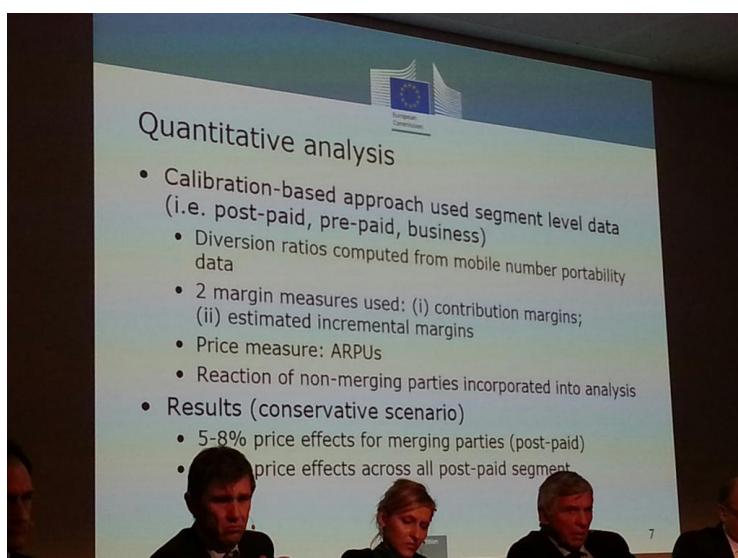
European Commission

Quantitative analysis

- Calibration-based approach used segment level data (i.e. post-paid, pre-paid, business)
  - Diversion ratios computed from mobile number portability data
  - 2 margin measures used: (i) contribution margins; (ii) estimated incremental margins
  - Price measure: ARPUs
  - Reaction of non-merging parties incorporated into analysis
- Results (conservative scenario)
  - 5-8% price effects for merging parties (post-paid)
  - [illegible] price effects across all post-paid segment

7